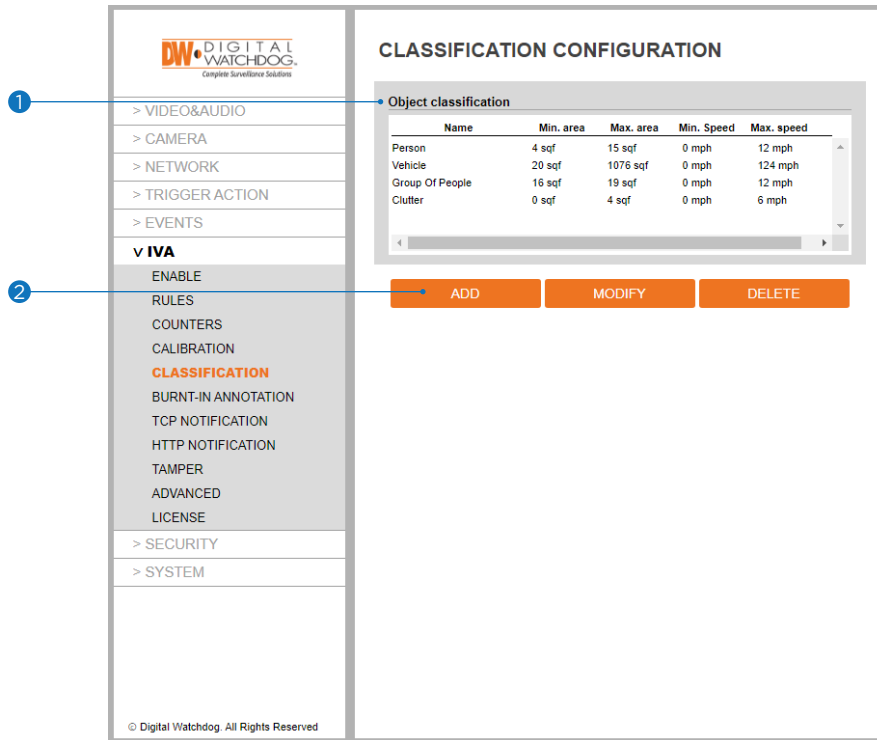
DW DIGITAL WATCHDOG. Complete Surveillance Solutions

> VIDEO&AUDIO
> CAMERA
> NETWORK
> TRIGGER ACTION
> EVENTS
V IVA
ENABLE
RULES
COUNTERS
CALIBRATION
CLASSIFICATION
BURNT-IN ANNOTATION
TCP NOTIFICATION
HTTP NOTIFICATION
TAMPER
ADVANCED
LICENSE
> SECURITY
> SYSTEM

© Digital Watchdog. All Rights Reserved

CLASSIFICATION CONFIGURATION

1

Object classification

| Name | Min. area | Max. area | Min. Speed | Max. speed |
|---|---|---|---|---|
| Person | 4 sqf | 15 sqf | 0 mph | 12 mph |
| Vehicle | 20 sqf | 1076 sqf | 0 mph | 124 mph |
| Group Of People | 16 sqf | 19 sqf | 0 mph | 12 mph |
| Clutter | 0 sqf | 4 sqf | 0 mph | 6 mph |

2

ADD MODIFY DELETE